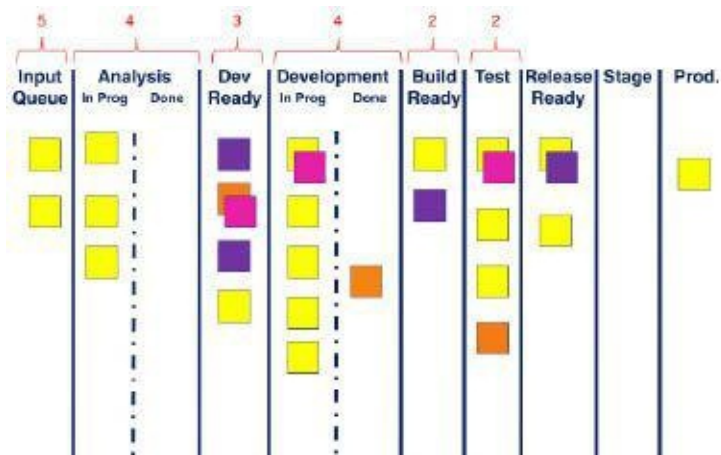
| 5 | 4 | 3 | 4 | 2 | 2 | | | |
|---|---|---|---|---|---|---|---|---|
| Input Queue | Analysis<br>In Prog Done | Dev Ready | Development<br>In Prog Done | Build Ready | Test | Release Ready | Stage | Prod. |